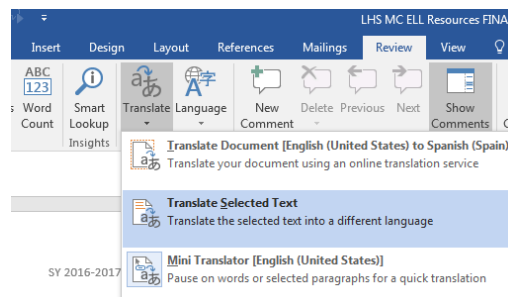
LHS MC ELL Resources FINA

Insert Design Layout References Mailings Review View

ABC 123 Word Count

Smart Lookup

Insights

Translate

Language

New Comment

Delete

Previous

Next

Show Comments

Translate Document [English (United States) to Spanish (Spain)]
Translate your document using an online translation service

Translate Selected Text
Translate the selected text into a different language

Mini Translator [English (United States)]
Pause on words or selected paragraphs for a quick translation

SY 2016-2017